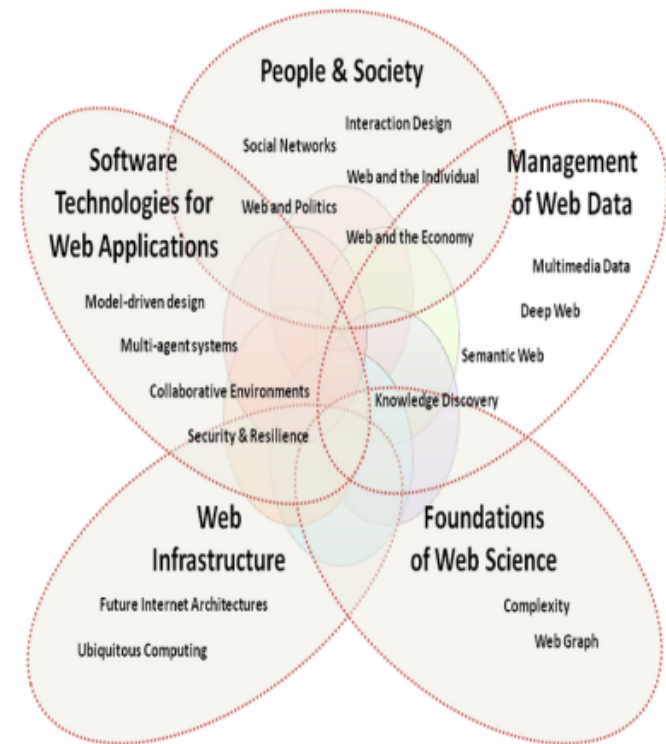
People & Society

Interaction Design

Social Networks

Web and the Individual

Web and Politics

Web and the Economy

Software Technologies for Web Applications

Management of Web Data

Multimedia Data

Deep Web

Model-driven design

Multi-agent systems

Semantic Web

Collaborative Environments

Knowledge Discovery

Security & Resilience

Web Infrastructure

Foundations of Web Science

Future Internet Architectures

Complexity

Web Graph

Ubiquitous Computing